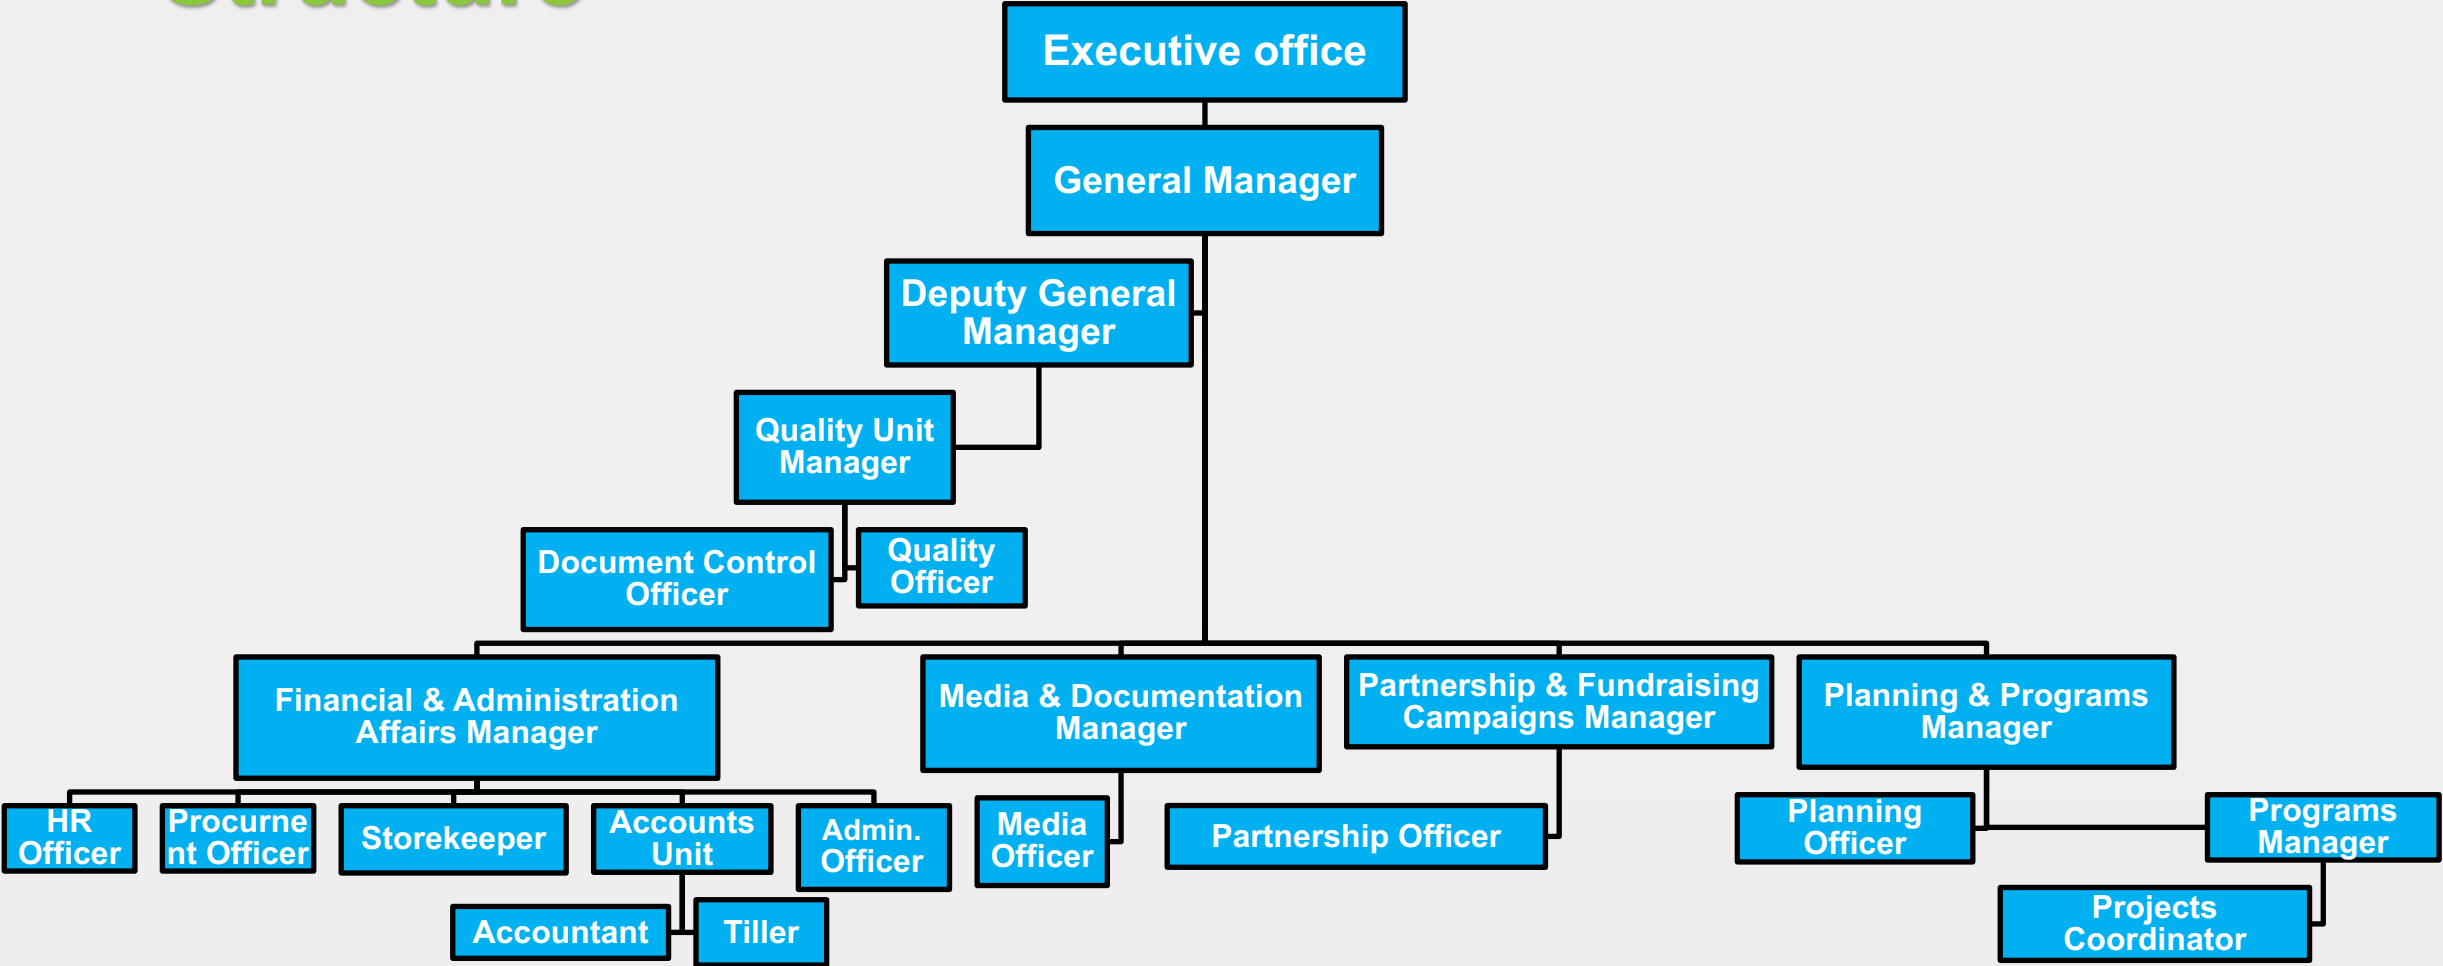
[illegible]

Executive office

General Manager

Deputy General Manager

Quality Unit Manager

Document Control Officer

Quality Officer

Financial & Administration Affairs Manager

Media & Documentation Manager

Partnership & Fundraising Campaigns Manager

Planning & Programs Manager

HR Officer

Procurne nt Officer

Storekeeper

Accounts Unit

Admin. Officer

Media Officer

Partnership Officer

Planning Officer

Programs Manager

Accountant

Tiller

Projects Coordinator